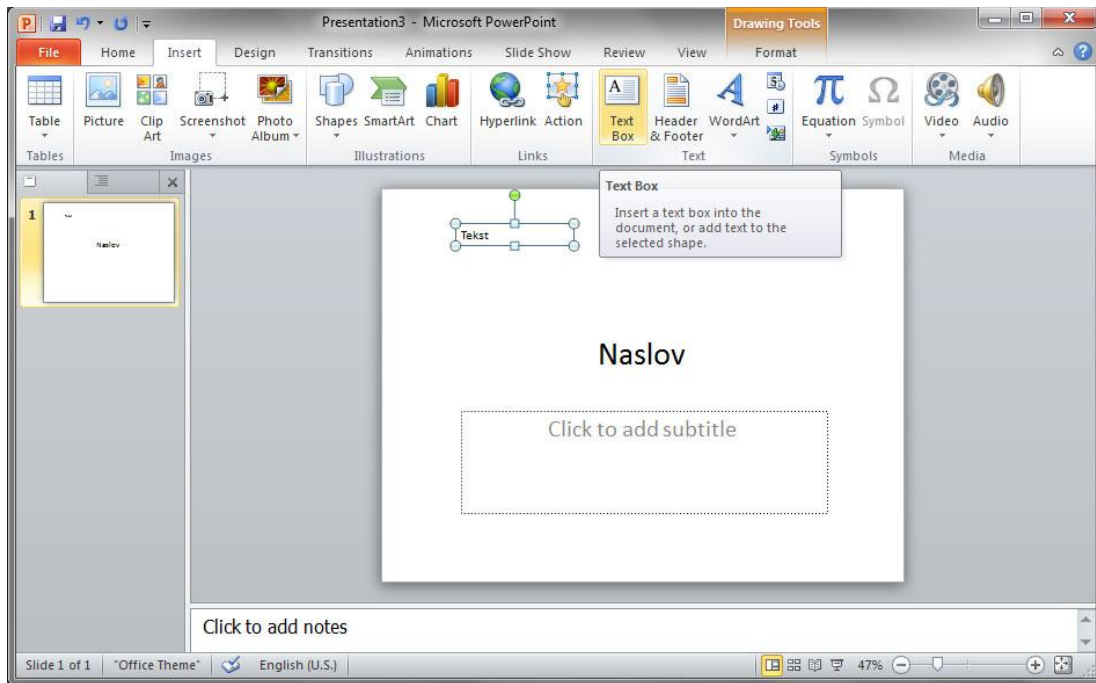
Presentation3 - Microsoft PowerPoint

Drawing Tools

File Home Insert Design Transitions Animations Slide Show Review View Format

Table
Tables

Picture Clip Art Screenshot Photo Album
Images

Shapes SmartArt Chart
Illustrations

Hyperlink Action
Links

Text Box Header & Footer WordArt
Text

Equation Symbol
Symbols

Video Audio
Media

1

Naslov

Tekst

Text Box

Insert a text box into the document, or add text to the selected shape.

Naslov

Click to add subtitle

Click to add notes

Slide 1 of 1 "Office Theme" English (U.S.) 47%